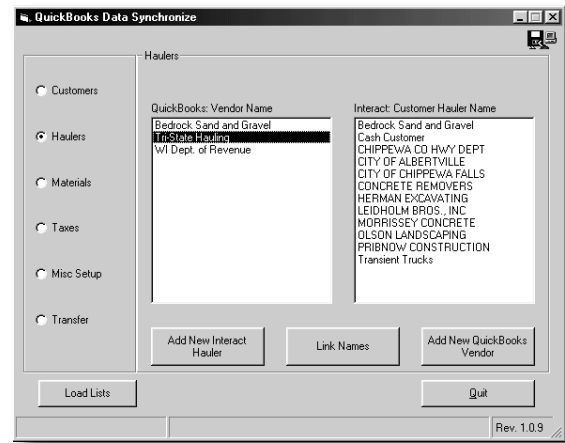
QuickBooks Data Synchronize

Customers

Haulers

Materials

Taxes

Misc Setup

Transfer

Haulers

QuickBooks: Vendor Name

Bedrock Sand and Gravel
Tri-State Hauling
WI Dept. of Revenue

Interact: Customer Hauler Name

Bedrock Sand and Gravel
Cash Customer
CHIPPEWA CO HWY DEPT
CITY OF ALBERTVILLE
CITY OF CHIPPEWA FALLS
CONCRETE REMOVERS
HERMAN EXCAVATING
LEIDHOLM BROS., INC
MORRISSEY CONCRETE
OLSON LANDSCAPING
PRIBNOW CONSTRUCTION
Transient Trucks

Add New Interact Hauler

Link Names

Add New QuickBooks Vendor

Load Lists

Quit

Rev. 1.0.9